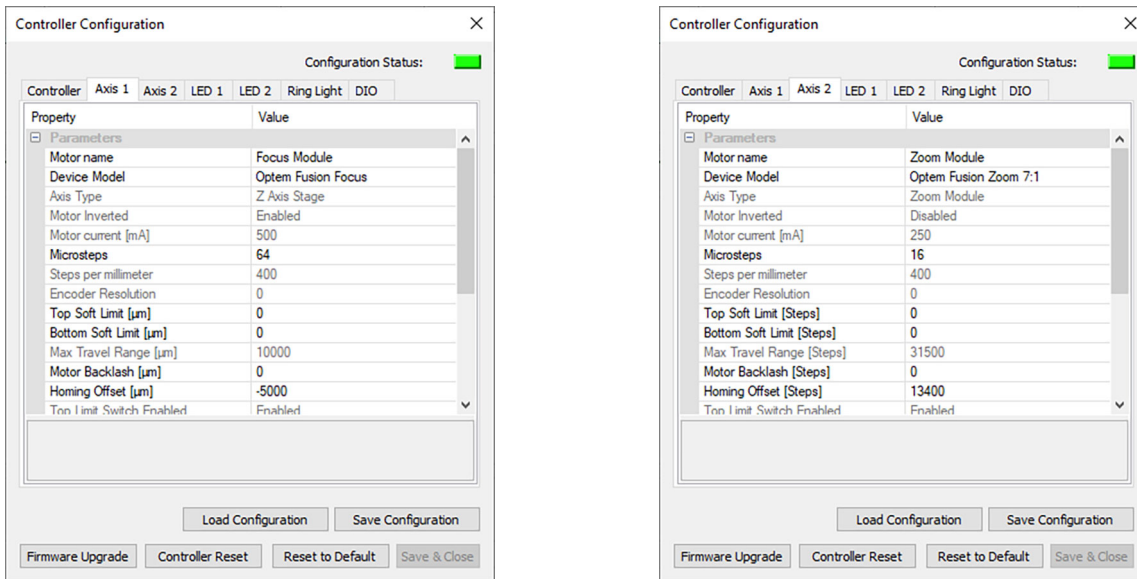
Controller Configuration

Configuration Status:

Controller | Axis 1 | Axis 2 | LED 1 | LED 2 | Ring Light | DIO

| Property | Value |
|---|---|
| Parameters | |
| Motor name | Focus Module |
| Device Model | Optem Fusion Focus |
| Axis Type | Z Axis Stage |
| Motor Inverted | Enabled |
| Motor current [mA] | 500 |
| Microsteps | 64 |
| Steps per millimeter | 400 |
| Encoder Resolution | 0 |
| Top Soft Limit [µm] | 0 |
| Bottom Soft Limit [µm] | 0 |
| Max Travel Range [µm] | 10000 |
| Motor Backlash [µm] | 0 |
| Homing Offset [µm] | -5000 |
| Top Limit Switch Enabled | Enabled |

Load Configuration | Save Configuration

Firmware Upgrade | Controller Reset | Reset to Default | Save & Close

Controller Configuration

Configuration Status:

Controller | Axis 1 | Axis 2 | LED 1 | LED 2 | Ring Light | DIO

| Property | Value |
|---|---|
| Parameters | |
| Motor name | Zoom Module |
| Device Model | Optem Fusion Zoom 7:1 |
| Axis Type | Zoom Module |
| Motor Inverted | Disabled |
| Motor current [mA] | 250 |
| Microsteps | 16 |
| Steps per millimeter | 400 |
| Encoder Resolution | 0 |
| Top Soft Limit [Steps] | 0 |
| Bottom Soft Limit [Steps] | 0 |
| Max Travel Range [Steps] | 31500 |
| Motor Backlash [Steps] | 0 |
| Homing Offset [Steps] | 13400 |
| Top Limit Switch Enabled | Enabled |

Load Configuration | Save Configuration

Firmware Upgrade | Controller Reset | Reset to Default | Save & Close